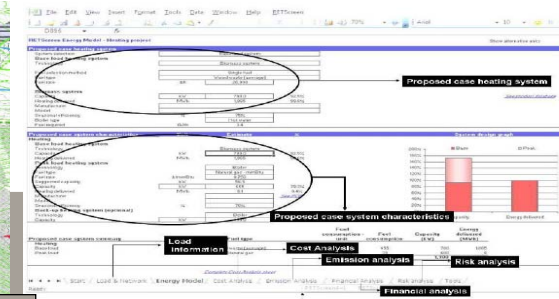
File Edit View Insert Format Tools Data Window Help RETScreen

RETScreen Energy Model - Heating project

Proposed case heating system

Base load heating system

Biomass system

Proposed case heating system

Proposed case system characteristics

Heating

Base load heating system

Biomass

Peak load heating system

Back-up heating system (optional)

Proposed case system summary

Load information

Cost Analysis

Emission analysis

Risk analysis

Financial analysis

Start / Load & Network / Energy Model / Cost Analysis / Emission Analysis / Financial Analysis / Risk Analysis / Tools

Base

Peak

Capacity

Energy delivered